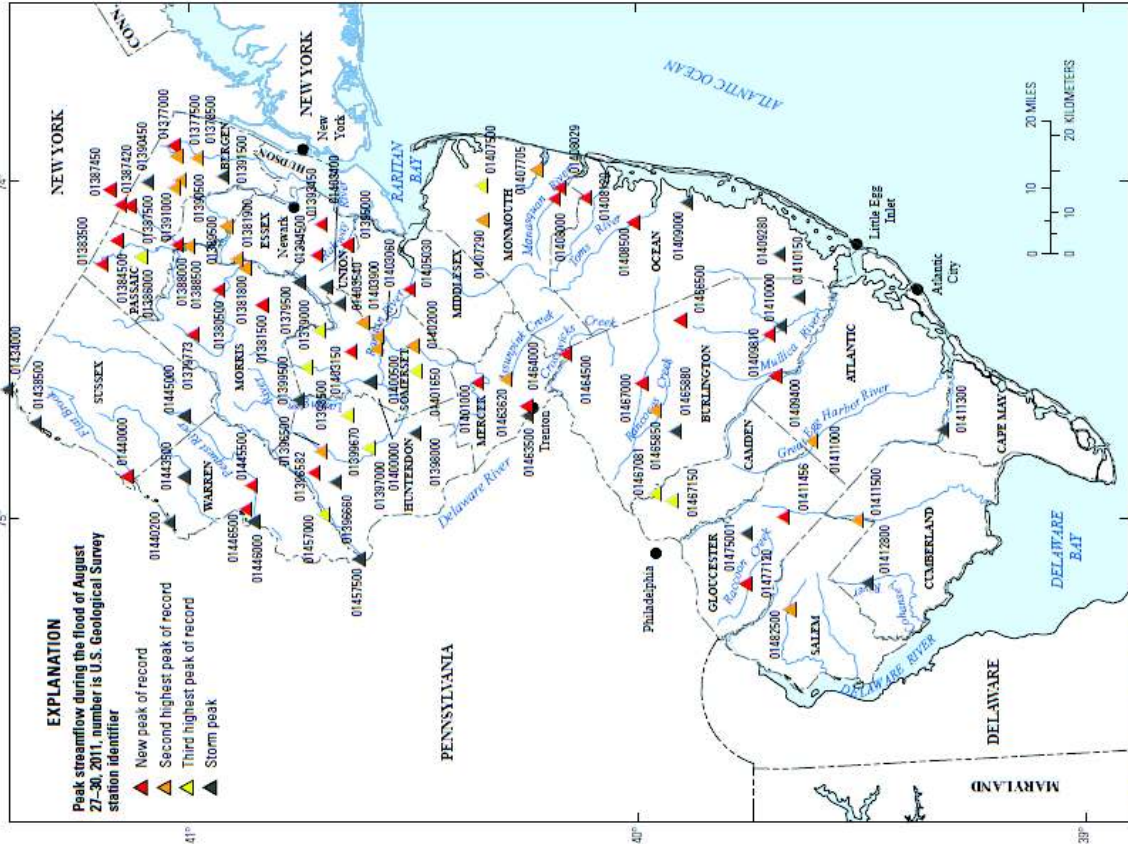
EXPLANATION
Peak streamflow during the flood of August 27–30, 2011, number is U.S. Geological Survey station identifier
New peak of record
Second highest peak of record
Third highest peak of record
Storm peak

CONN.
NEW YORK
NEW YORK
ATLANTIC OCEAN
PENNSYLVANIA
DELAWARE
MARYLAND
DELAWARE BAY
DELAWARE RIVER
RARITAN BAY
HUDSON

SUSSEX
PASSAIC
BERGEN
MORRIS
ESSEX
UNION
WARREN
HUNTERDON
SOMERSET
MIDDLESEX
MONMOUTH
MERCER
OCEAN
BURLINGTON
CAMDEN
GLOUCESTER
SALEM
ATLANTIC
CUMBERLAND
CAPE MAY

New York
Newark
Trenton
Philadelphia
Little Egg Inlet
Atlantic City

Delaware River
Flat Brook
Raritan River
Manasquan River
Toms River
Crosswicks Creek
Assunpink Creek
Rancocas Creek
Mullica River
Great Egg Harbor River
Raccoon Creek
Maurice River
Rahway River
Passaic River

0 10 20 MILES
0 10 20 KILOMETERS

41°
40°
39°
75°
74°

01434000
01438500
01440000
01440200
01443500
01445000
01445500
01446000
01446500
01457000
01457500
01396660
01396582
01396500
01397000
01398000
01399500
01399670
01400000
01401000
01401650
01402000
01403060
01403150
01403900
01405030
01405400
01379000
01379500
01379773
01380500
01381500
01381800
01381900
01382500
01383500
01384500
01386000
01387420
01387450
01387500
01388000
01388500
01389500
01390450
01390500
01391000
01391500
01377000
01377500
01378500
01392500
01393450
01394500
01395000
01396500
01403400
01407290
01407500
01407705
01408000
01408029
01408120
01408500
01409000
01409280
01409400
01409810
01410000
01410150
01411000
01411300
01411456
01411500
01412800
01463500
01463620
01464000
01464500
01465850
01465880
01466500
01467000
01467081
01467150
01475001
01477120
01482500